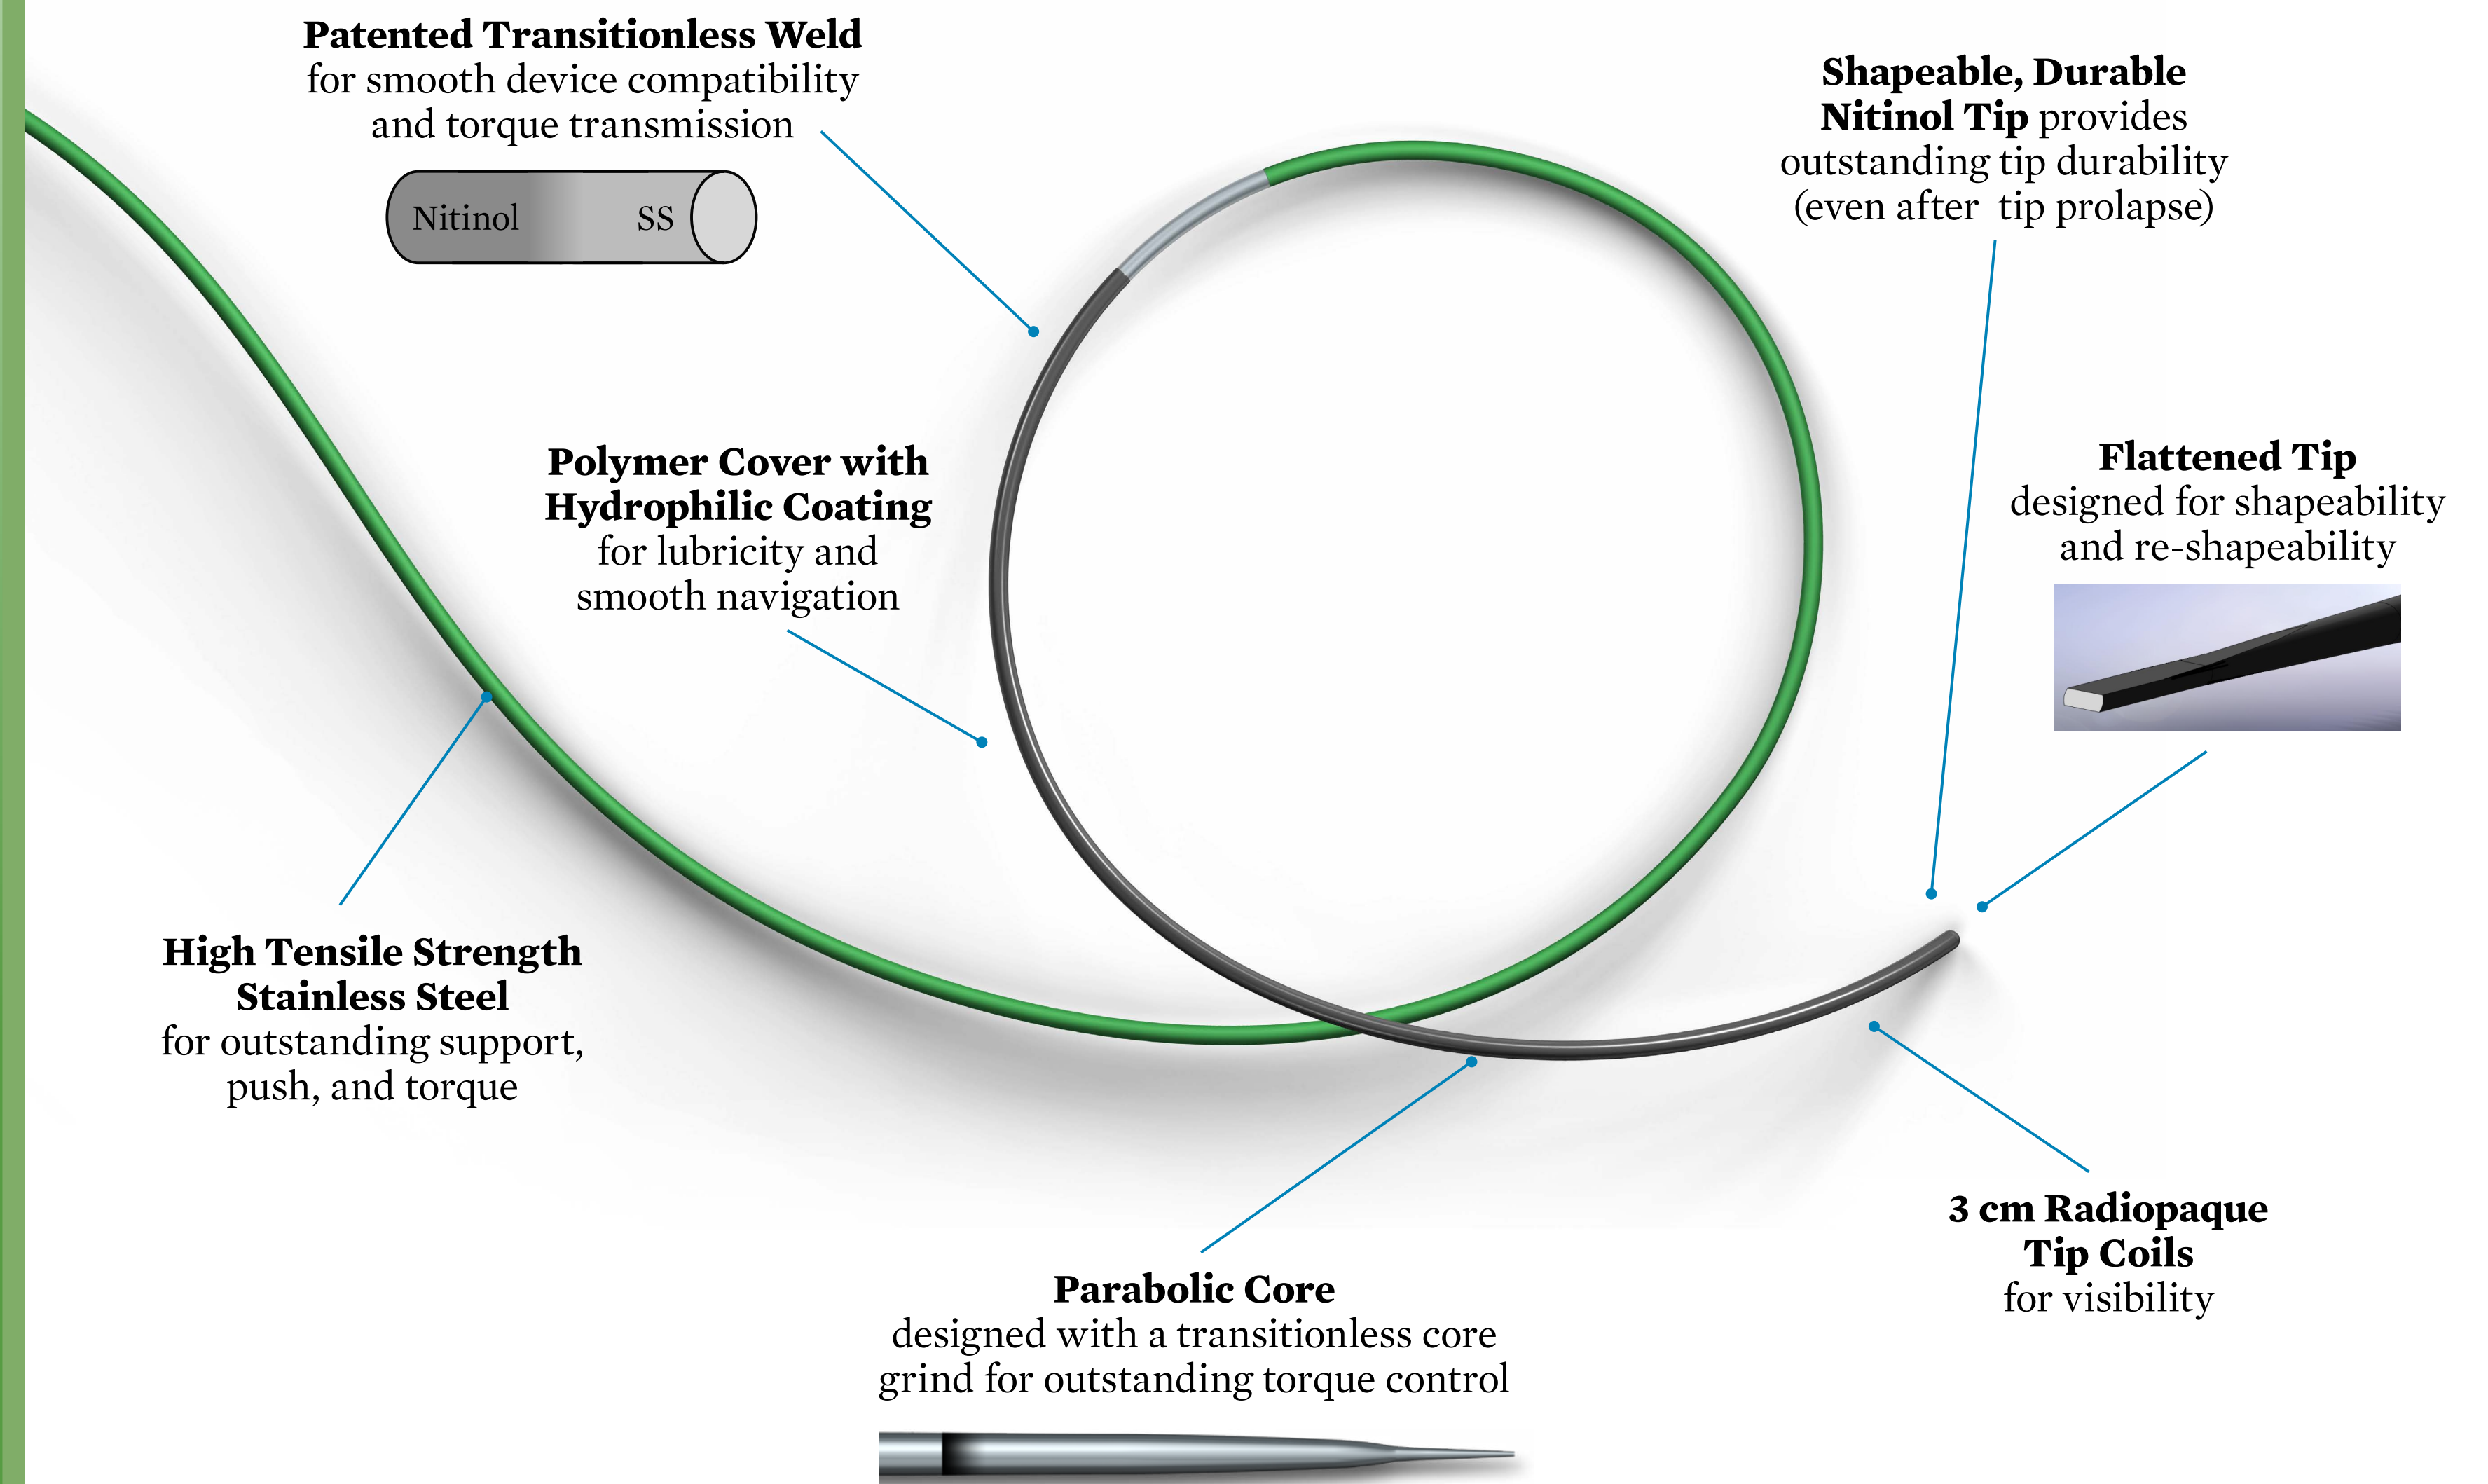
**Patented Transitionless Weld** for smooth device compatibility and torque transmission

Nitinol SS

**Shapeable, Durable Nitinol Tip** provides outstanding tip durability (even after tip prolapse)

**Polymer Cover with Hydrophilic Coating** for lubricity and smooth navigation

**Flattened Tip** designed for shapeability and re-shapeability

**High Tensile Strength Stainless Steel** for outstanding support, push, and torque

**3 cm Radiopaque Tip Coils** for visibility

**Parabolic Core** designed with a transitionless core grind for outstanding torque control